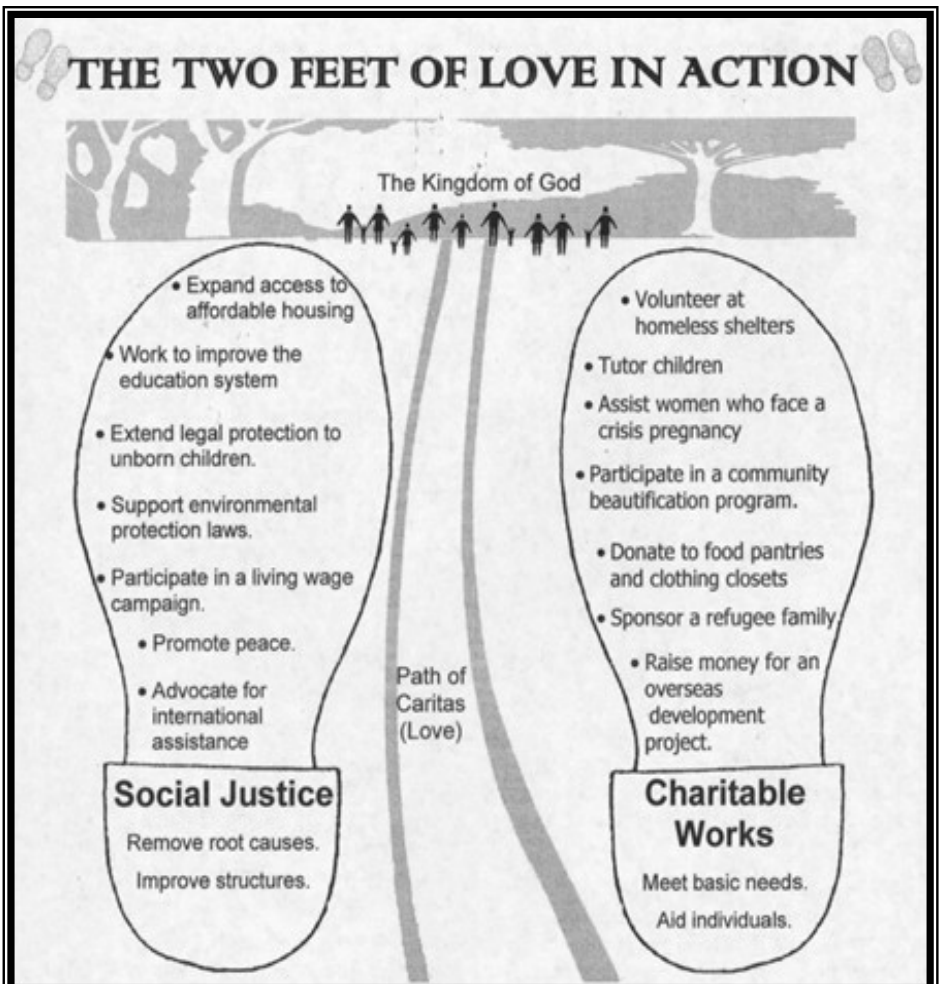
THE TWO FEET OF LOVE IN ACTION

The Kingdom of God

• Expand access to affordable housing

• Work to improve the education system

• Extend legal protection to unborn children.

• Support environmental protection laws.

• Participate in a living wage campaign.

• Promote peace.

• Advocate for international assistance

Social Justice

Remove root causes.

Improve structures.

Path of Caritas (Love)

• Volunteer at homeless shelters

• Tutor children

• Assist women who face a crisis pregnancy

• Participate in a community beautification program.

• Donate to food pantries and clothing closets

• Sponsor a refugee family

• Raise money for an overseas development project.

Charitable Works

Meet basic needs.

Aid individuals.